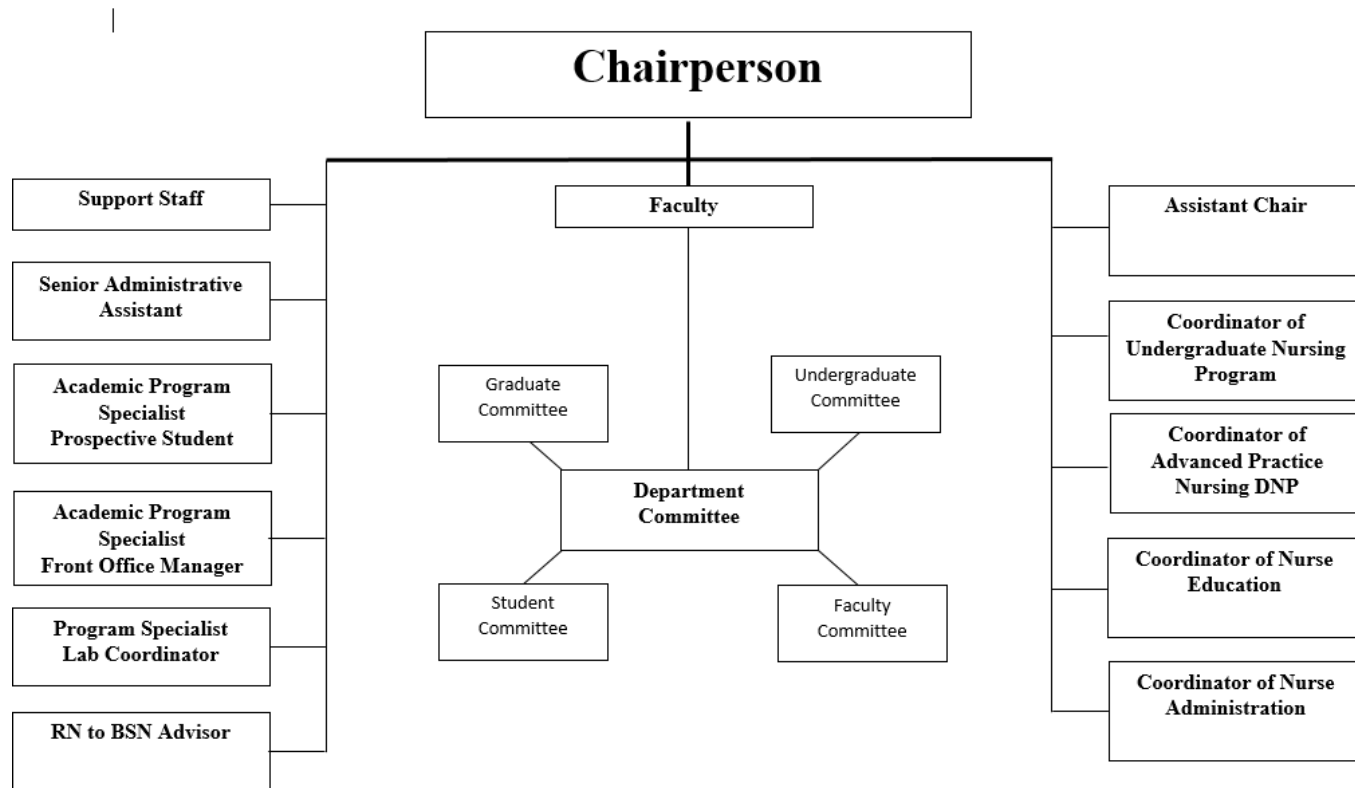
Chairperson

Support Staff

Senior Administrative Assistant

Academic Program Specialist Prospective Student

Academic Program Specialist Front Office Manager

Program Specialist Lab Coordinator

RN to BSN Advisor

Faculty

Graduate Committee

Undergraduate Committee

Department Committee

Student Committee

Faculty Committee

Assistant Chair

Coordinator of Undergraduate Nursing Program

Coordinator of Advanced Practice Nursing DNP

Coordinator of Nurse Education

Coordinator of Nurse Administration